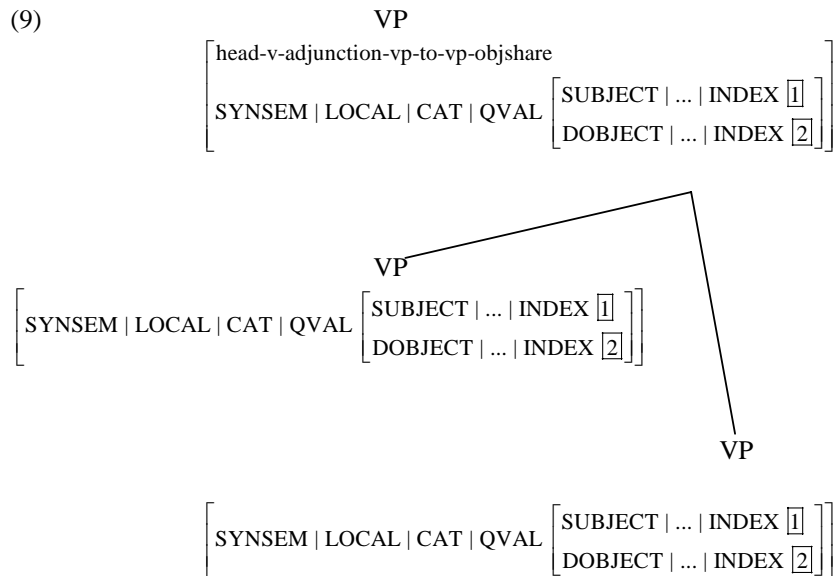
(9) VP

$\begin{bmatrix} \text{head-v-adjunction-vp-to-vp-objshare} \\ \text{SYNSEM | LOCAL | CAT | QVAL} \begin{bmatrix} \text{SUBJECT | ... | INDEX } \boxed{1} \\ \text{DOBJECT | ... | INDEX } \boxed{2} \end{bmatrix} \end{bmatrix}$

VP

$\begin{bmatrix} \text{SYNSEM | LOCAL | CAT | QVAL} \begin{bmatrix} \text{SUBJECT | ... | INDEX } \boxed{1} \\ \text{DOBJECT | ... | INDEX } \boxed{2} \end{bmatrix} \end{bmatrix}$

VP

$\begin{bmatrix} \text{SYNSEM | LOCAL | CAT | QVAL} \begin{bmatrix} \text{SUBJECT | ... | INDEX } \boxed{1} \\ \text{DOBJECT | ... | INDEX } \boxed{2} \end{bmatrix} \end{bmatrix}$